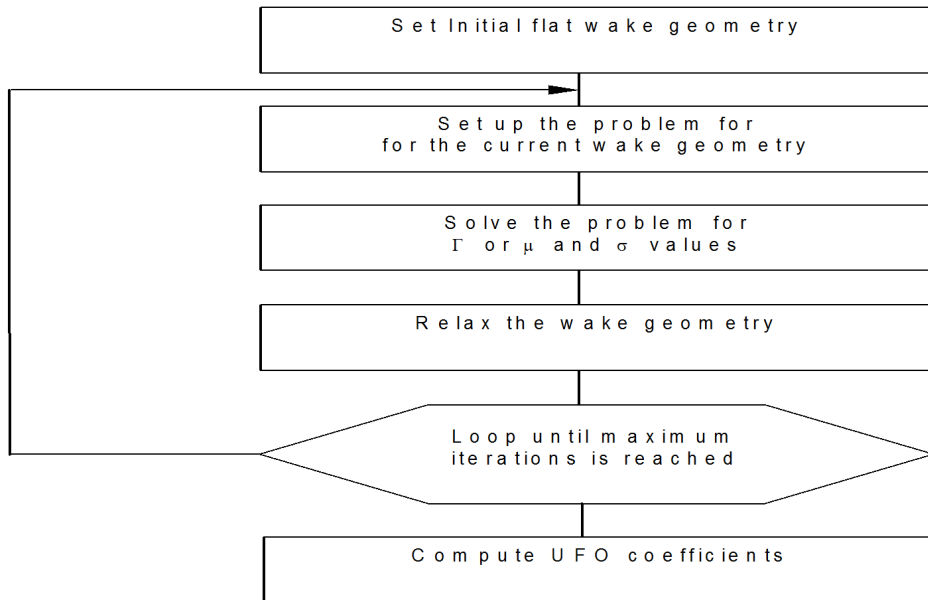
Set Initial flat wake geometry

Setup the problem for
for the current wake geometry

Solve the problem for
$\Gamma$ or $\mu$ and $\sigma$ values

Relax the wake geometry

Loop until maximum
iterations is reached

Compute UFO coefficients